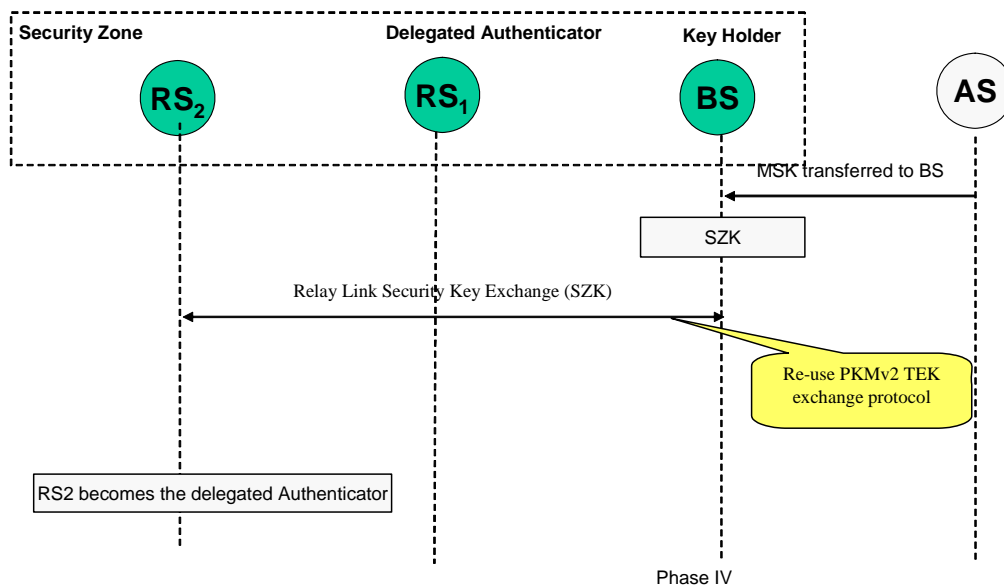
Security Zone

Delegated Authenticator

Key Holder

$RS_2$

$RS_1$

BS

AS

MSK transferred to BS

SZK

Relay Link Security Key Exchange (SZK)

Re-use PKMv2 TEK exchange protocol

RS2 becomes the delegated Authenticator

Phase IV